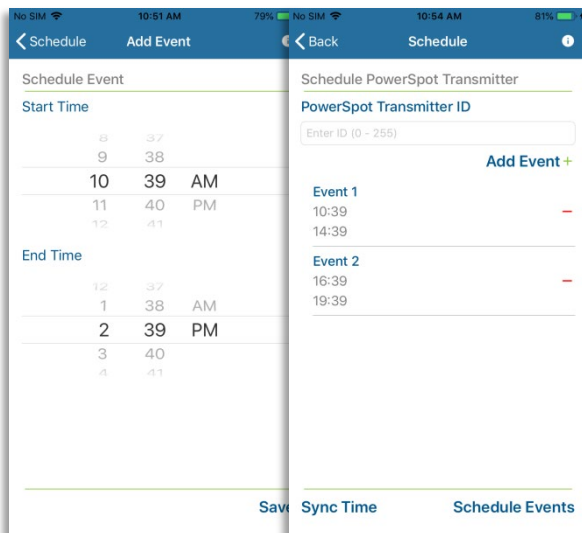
No SIM 10:51 AM 79%

Schedule Add Event

Schedule Event

Start Time

8 37
9 38
10 39 AM
11 40 PM
12 41

End Time

12 37
1 38 AM
2 39 PM
3 40
4 41

Sav

No SIM 10:54 AM 81%

Back Schedule

Schedule PowerSpot Transmitter

PowerSpot Transmitter ID

Enter ID (0 - 255)

Add Event +

Event 1
10:39
14:39
−

Event 2
16:39
19:39
−

Sync Time Schedule Events